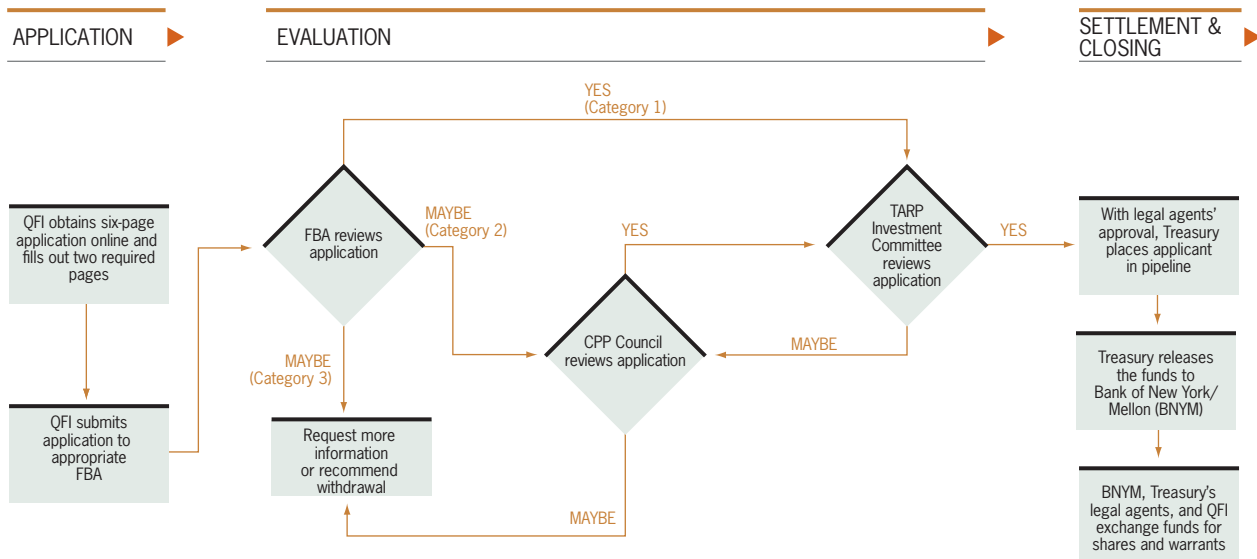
APPLICATION

EVALUATION

SETTLEMENT & CLOSING

YES (Category 1)

QFI obtains six-page application online and fills out two required pages

FBA reviews application

MAYBE (Category 2)

YES

TARP Investment Committee reviews application

YES

With legal agents' approval, Treasury places applicant in pipeline

CPP Council reviews application

MAYBE

MAYBE (Category 3)

Treasury releases the funds to Bank of New York/ Mellon (BNYM)

QFI submits application to appropriate FBA

Request more information or recommend withdrawal

MAYBE

BNYM, Treasury's legal agents, and QFI exchange funds for shares and warrants